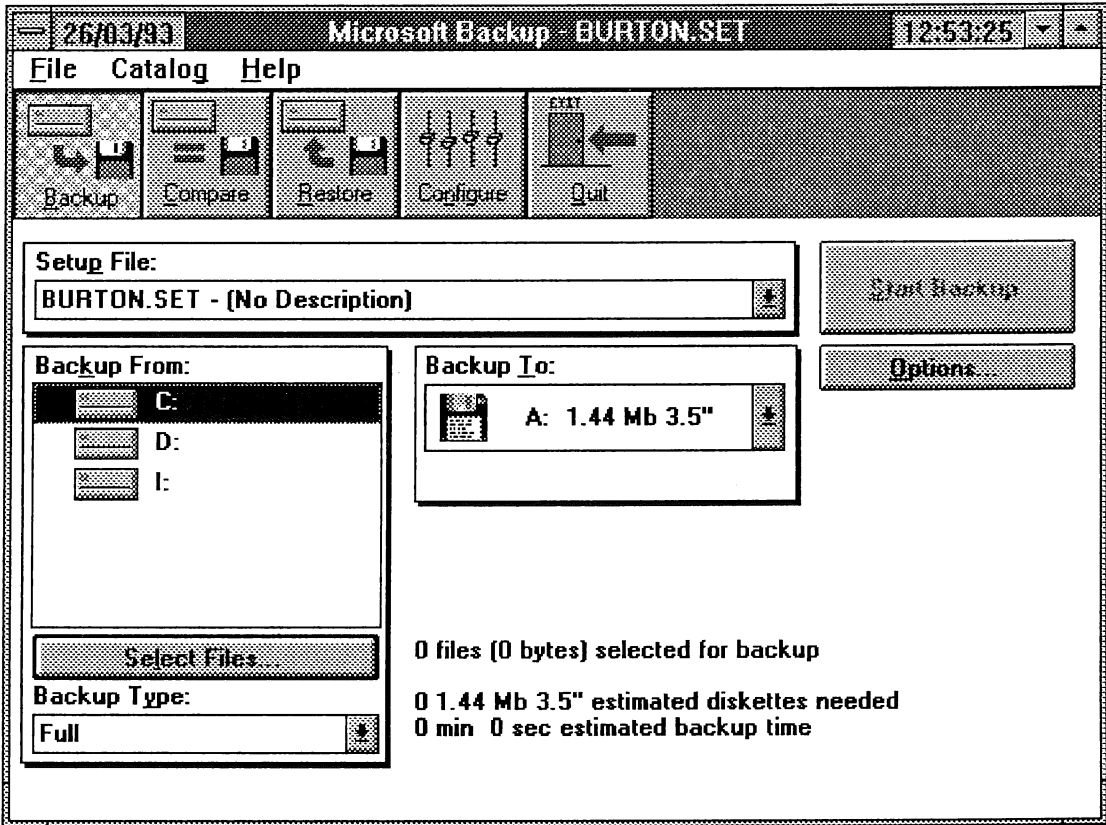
26/03/93 Microsoft Backup - BURTON.SET 12:53:25

File Catalog Help

Backup Compare Restore Configure EXIT Quit

Setup File:
BURTON.SET - (No Description)

Start Backup

Options...

Backup From:
C:
D:
I:

Backup To:
A: 1.44 Mb 3.5"

Select Files...

Backup Type:
Full

0 files (0 bytes) selected for backup

0 1.44 Mb 3.5" estimated diskettes needed
0 min 0 sec estimated backup time